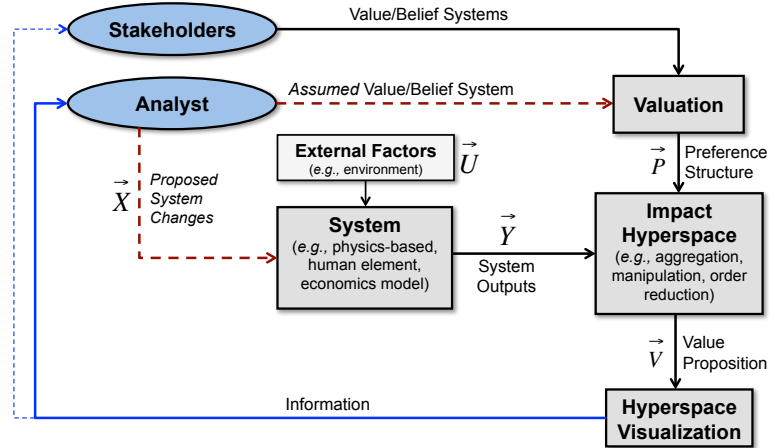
Stakeholders

Value/Belief Systems

Analyst

*Assumed* Value/Belief System

Valuation

External Factors
(*e.g.*, environment)

$\vec{U}$

$\vec{X}$

*Proposed System Changes*

$\vec{P}$

Preference Structure

System
(*e.g.*, physics-based, human element, economics model)

$\vec{Y}$

System Outputs

Impact Hyperspace
(*e.g.*, aggregation, manipulation, order reduction)

$\vec{V}$

Value Proposition

Information

Hyperspace Visualization